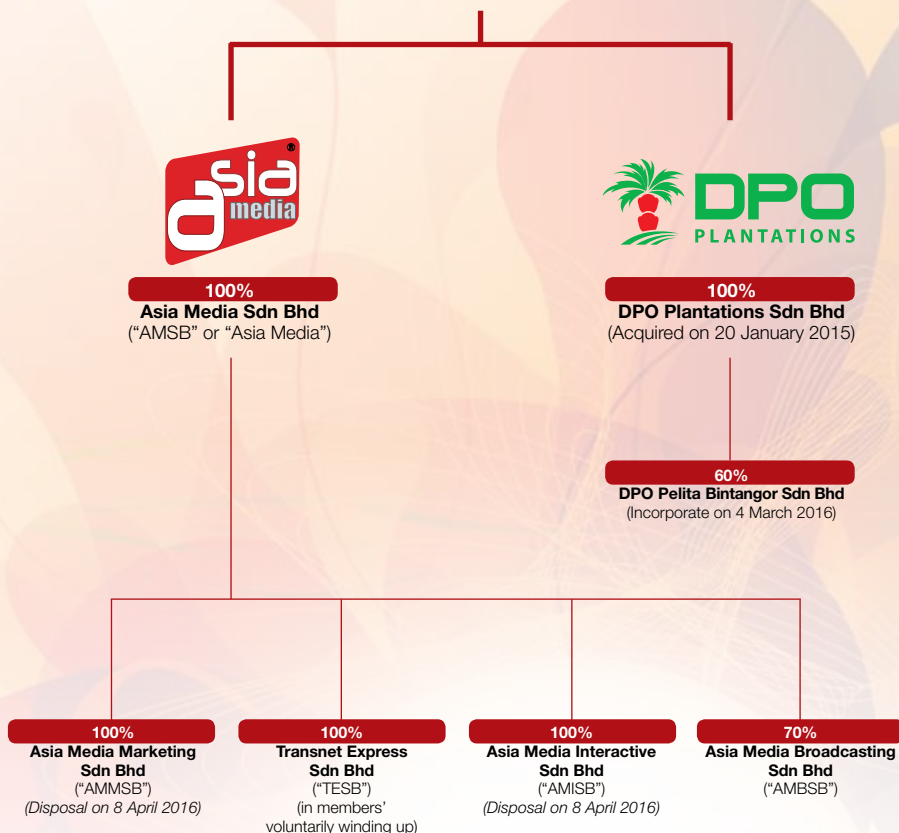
asia media

100%
Asia Media Sdn Bhd
("AMSB" or "Asia Media")

DPO PLANTATIONS

100%
DPO Plantations Sdn Bhd
(Acquired on 20 January 2015)

60%
DPO Pelita Bintangor Sdn Bhd
(Incorporate on 4 March 2016)

100%
Asia Media Marketing Sdn Bhd
("AMMSB")
(Disposal on 8 April 2016)

100%
Transnet Express Sdn Bhd
("TESB")
(in members' voluntarily winding up)

100%
Asia Media Interactive Sdn Bhd
("AMISB")
(Disposal on 8 April 2016)

70%
Asia Media Broadcasting Sdn Bhd
("AMBSB")